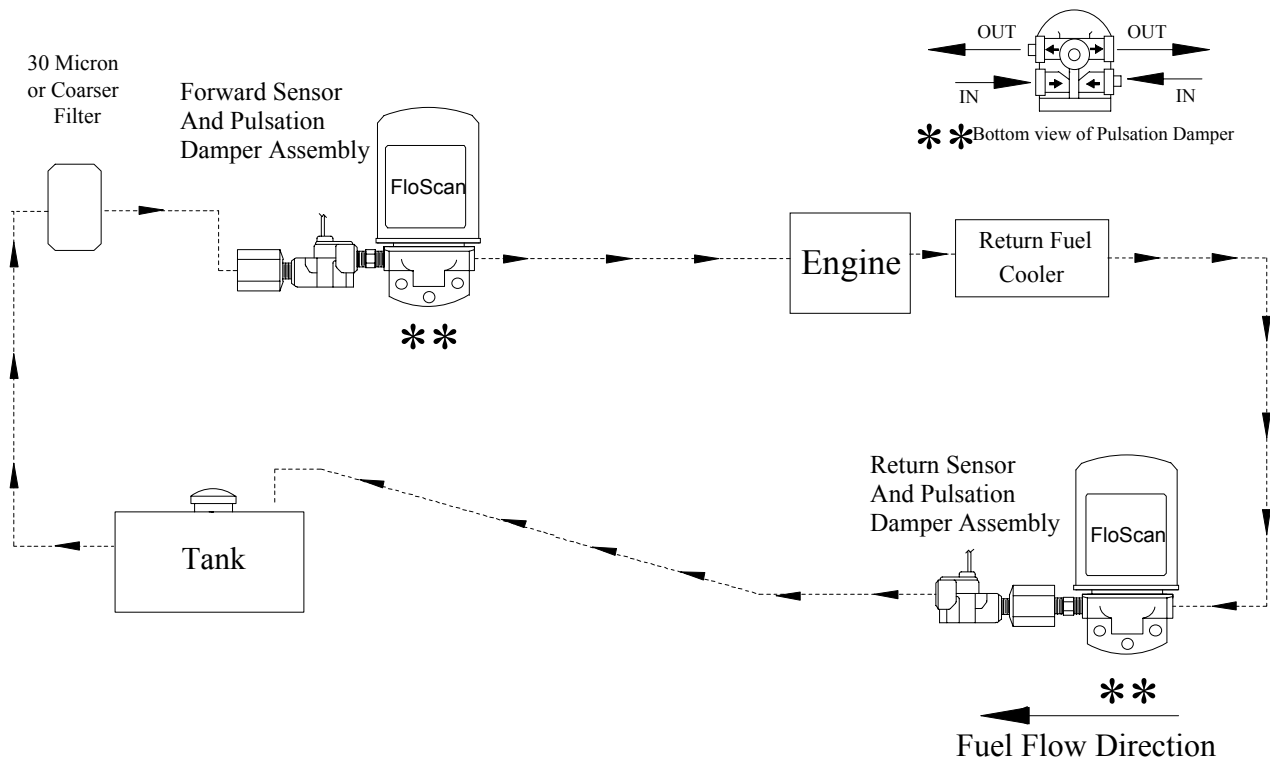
OUT
OUT
IN
IN
**Bottom view of Pulsation Damper

30 Micron or Coarser Filter

Forward Sensor And Pulsation Damper Assembly

FloScan

**

Engine

Return Fuel Cooler

Return Sensor And Pulsation Damper Assembly

FloScan

Tank

**

Fuel Flow Direction